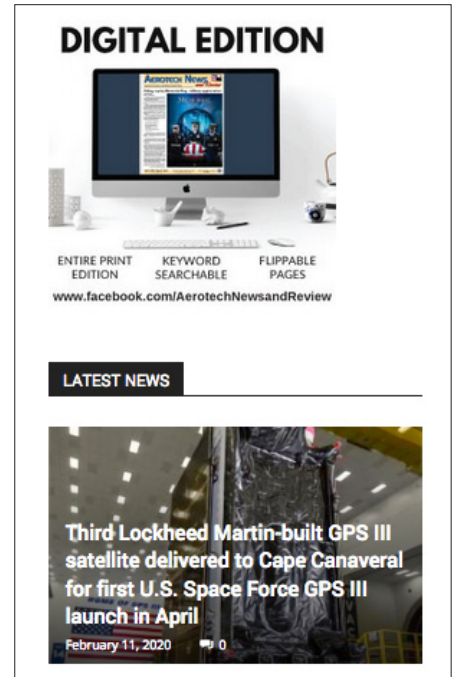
DIGITAL EDITION

Aerotech News and Review

ENTIRE PRINT EDITION

KEYWORD SEARCHABLE

FLIPPABLE PAGES

www.facebook.com/AerotechNewsandReview

LATEST NEWS

Third Lockheed Martin-built GPS III satellite delivered to Cape Canaveral for first U.S. Space Force GPS III launch in April

February 11, 2020 0